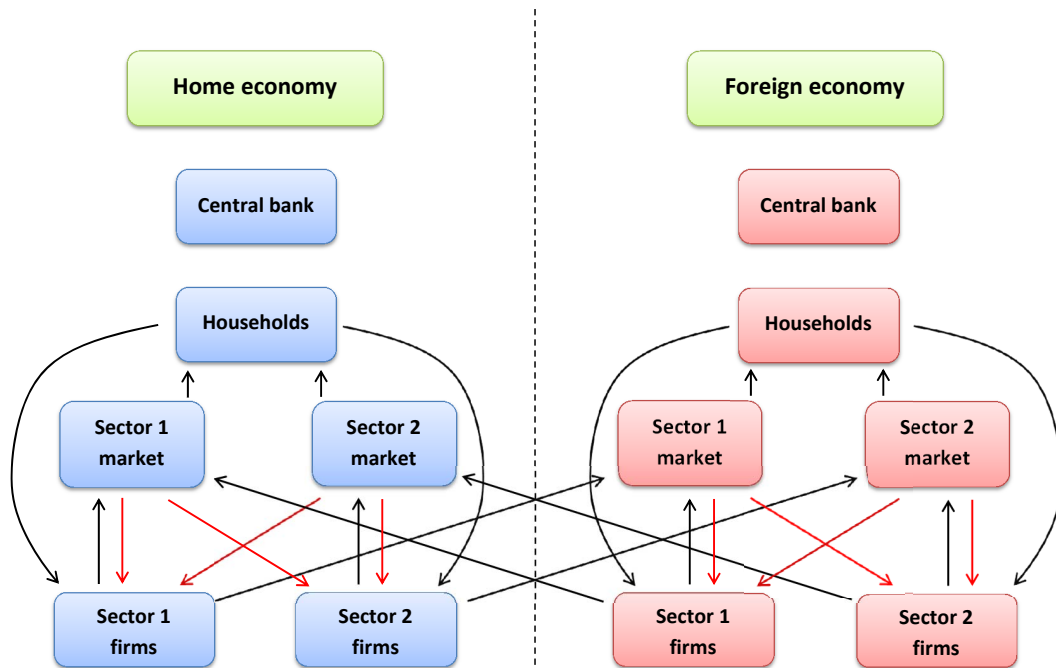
Home economy

Central bank

Households

Sector 1 market

Sector 2 market

Sector 1 firms

Sector 2 firms

Foreign economy

Central bank

Households

Sector 1 market

Sector 2 market

Sector 1 firms

Sector 2 firms